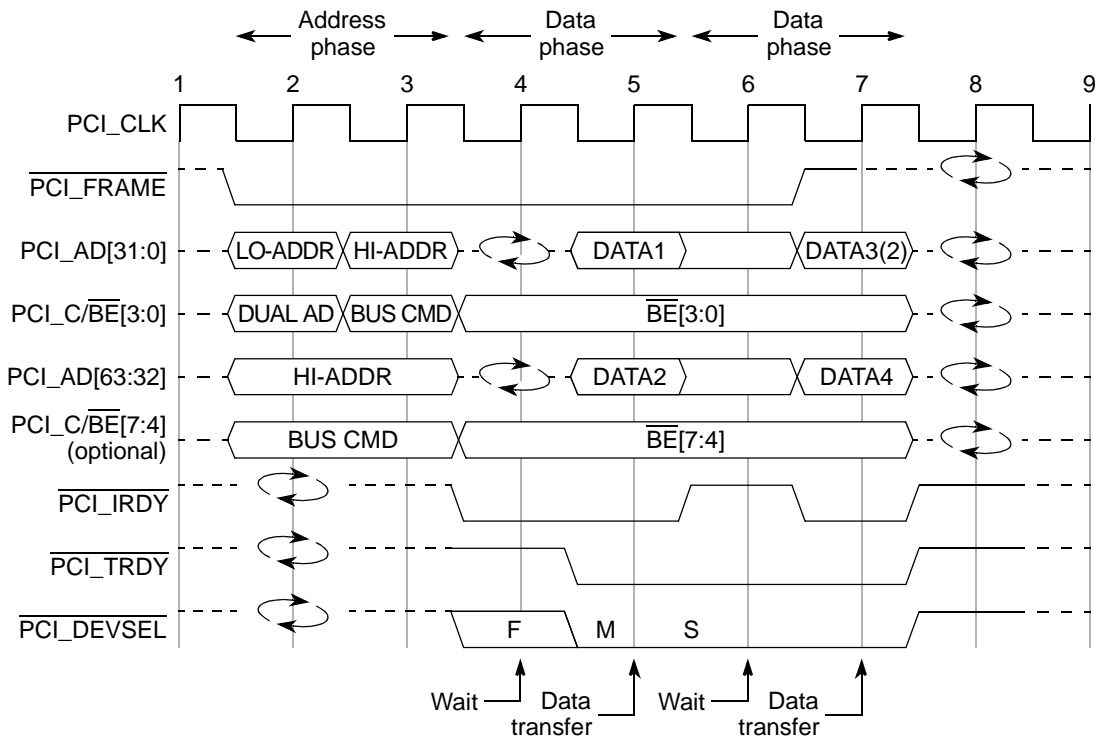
Address phase
Data phase
Data phase

1 2 3 4 5 6 7 8 9

PCI_CLK
$\overline{\text{PCI\_FRAME}}$
PCI_AD[31:0]
LO-ADDR
HI-ADDR
DATA1
DATA3(2)
PCI_C/$\overline{\text{BE}}$[3:0]
DUAL AD
BUS CMD
$\overline{\text{BE}}$[3:0]
PCI_AD[63:32]
HI-ADDR
DATA2
DATA4
PCI_C/$\overline{\text{BE}}$[7:4] (optional)
BUS CMD
$\overline{\text{BE}}$[7:4]
$\overline{\text{PCI\_IRDY}}$
$\overline{\text{PCI\_TRDY}}$
$\overline{\text{PCI\_DEVSEL}}$
F
M
S

Wait
Data transfer
Wait
Data transfer